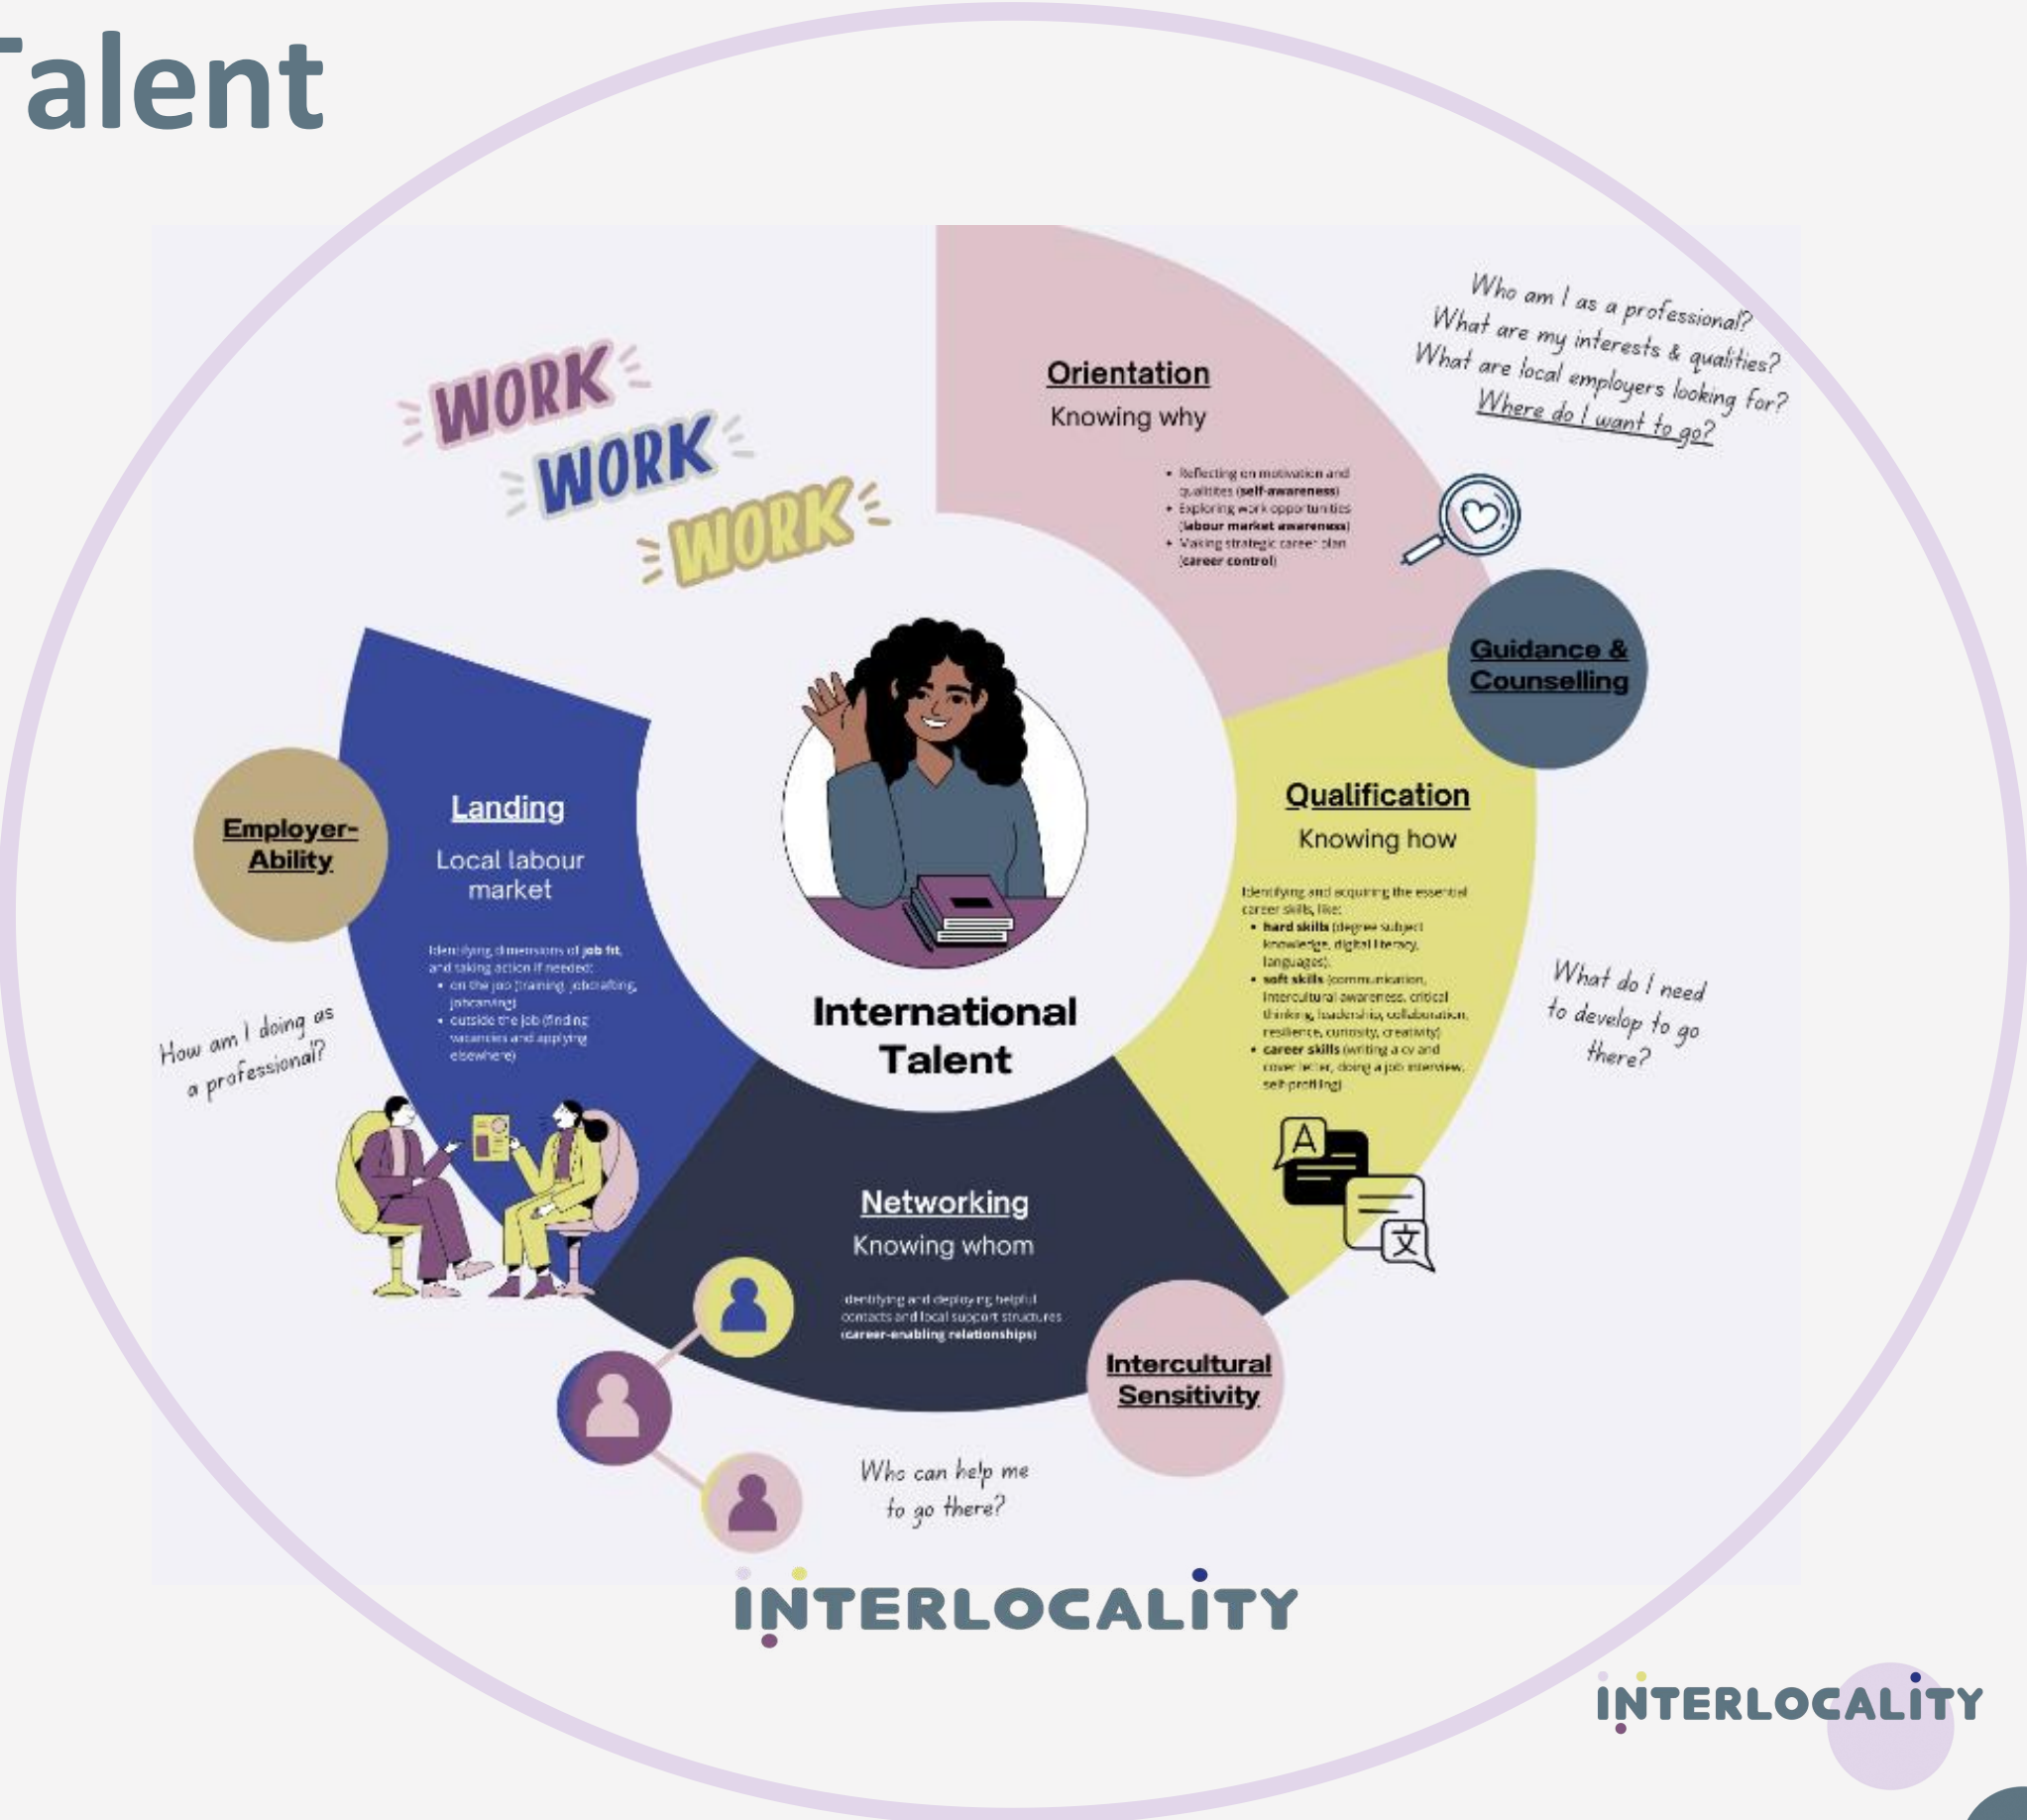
Talent

WORK
WORK
WORK

Orientation
Knowing why

- Reflecting on motivation and qualities (self-awareness)
- Exploring work opportunities (labour market awareness)
- Making strategic career plan (career control)

Who am I as a professional?
What are my interests & qualities?
What are local employers looking for?
Where do I want to go?

Guidance & Counselling

Qualification
Knowing how

Identifying and acquiring the essential career skills, like:
- hard skills (degree subject knowledge, digital literacy, languages);
- soft skills (communication, intercultural awareness, critical thinking, leadership, collaboration, resilience, curiosity, creativity)
- career skills (writing a cv and cover letter, doing a job interview, self-profiling)

What do I need to develop to go there?

Intercultural Sensitivity

Networking
Knowing whom

Identifying and deploying helpful contacts and local support structures (career-enabling relationships)

Who can help me to go there?

Landing
Local labour market

Identifying dimensions of job fit, and taking action if needed:
- on the job (training, jobcrafting, jobcarving)
- outside the job (finding vacancies and applying elsewhere)

Employer-Ability

How am I doing as a professional?

International Talent

INTERLOCALITY

INTERLOCALITY